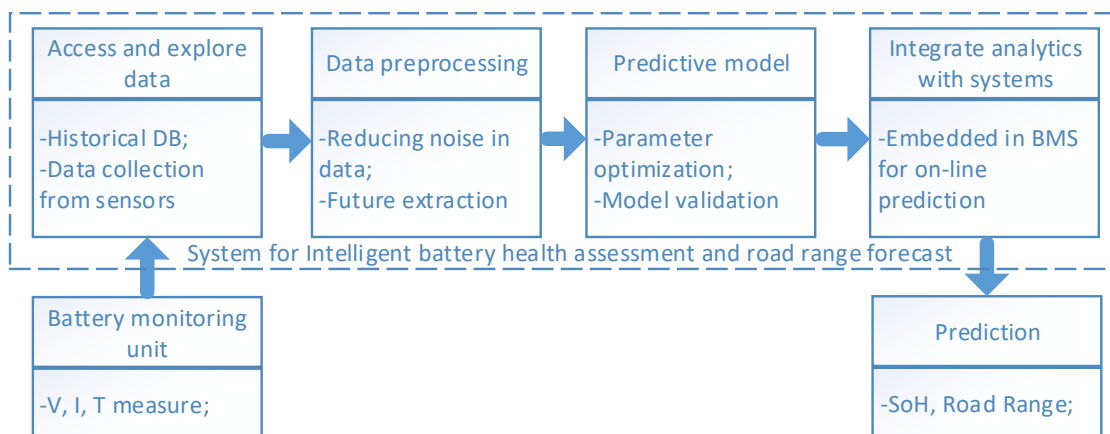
Access and explore data

-Historical DB;
-Data collection from sensors

Data preprocessing

-Reducing noise in data;
-Future extraction

Predictive model

-Parameter optimization;
-Model validation

Integrate analytics with systems

-Embedded in BMS for on-line prediction

System for Intelligent battery health assessment and road range forecast

Battery monitoring unit

-V, I, T measure;

Prediction

-SoH, Road Range;